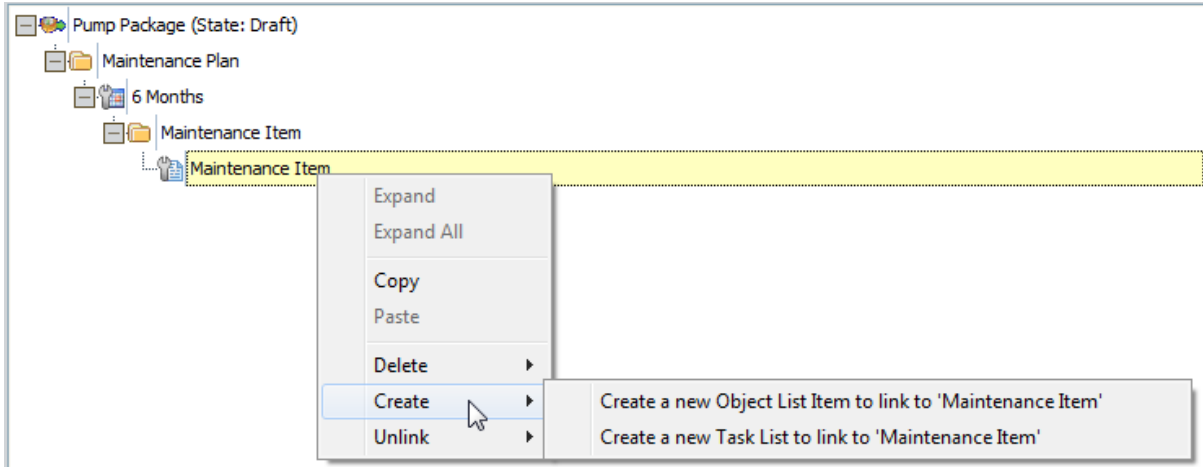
Pump Package (State: Draft)
Maintenance Plan
6 Months
Maintenance Item
Maintenance Item

Expand
Expand All
Copy
Paste
Delete
Create
Unlink

Create a new Object List Item to link to 'Maintenance Item'
Create a new Task List to link to 'Maintenance Item'